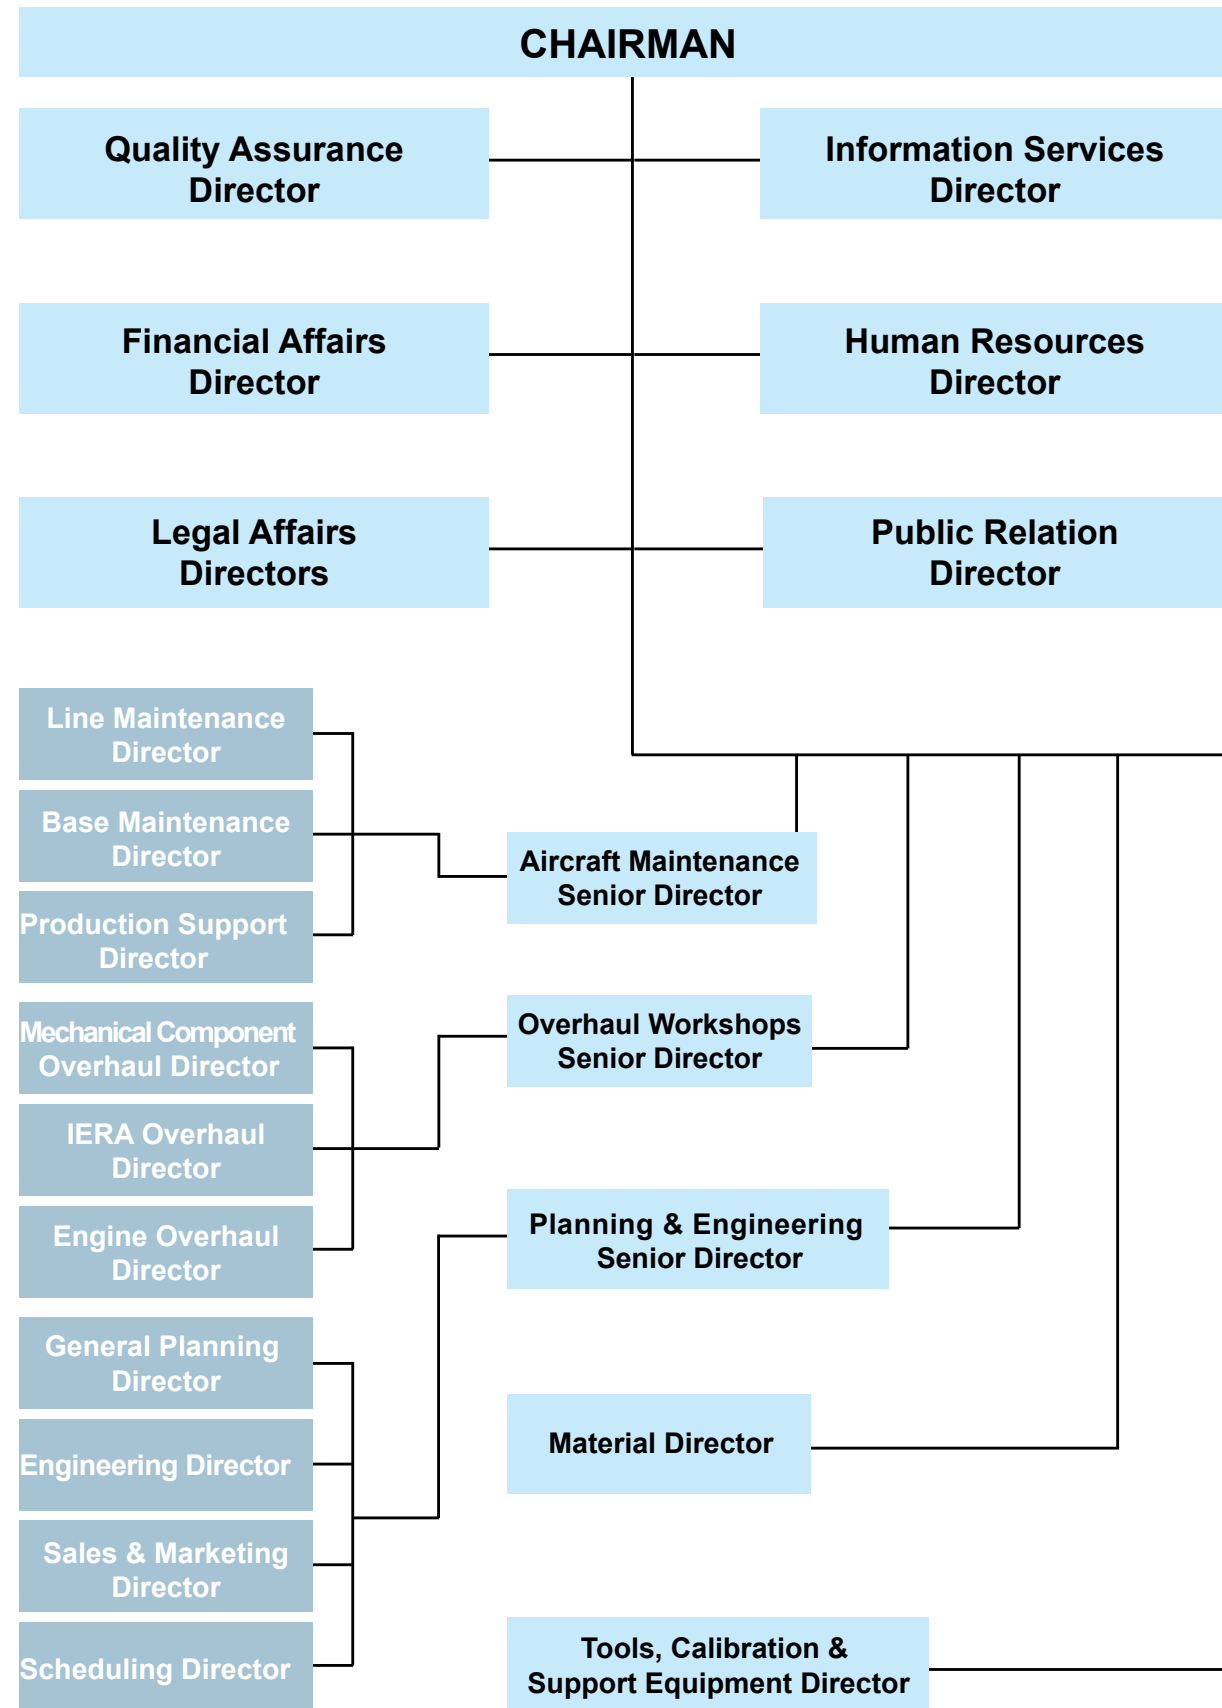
CHAIRMAN

Quality Assurance Director

Information Services Director

Financial Affairs Director

Human Resources Director

Legal Affairs Directors

Public Relation Director

Line Maintenance Director

Base Maintenance Director

Production Support Director

Aircraft Maintenance Senior Director

Mechanical Component Overhaul Director

IERA Overhaul Director

Engine Overhaul Director

Overhaul Workshops Senior Director

Planning & Engineering Senior Director

General Planning Director

Engineering Director

Sales & Marketing Director

Scheduling Director

Material Director

Tools, Calibration & Support Equipment Director